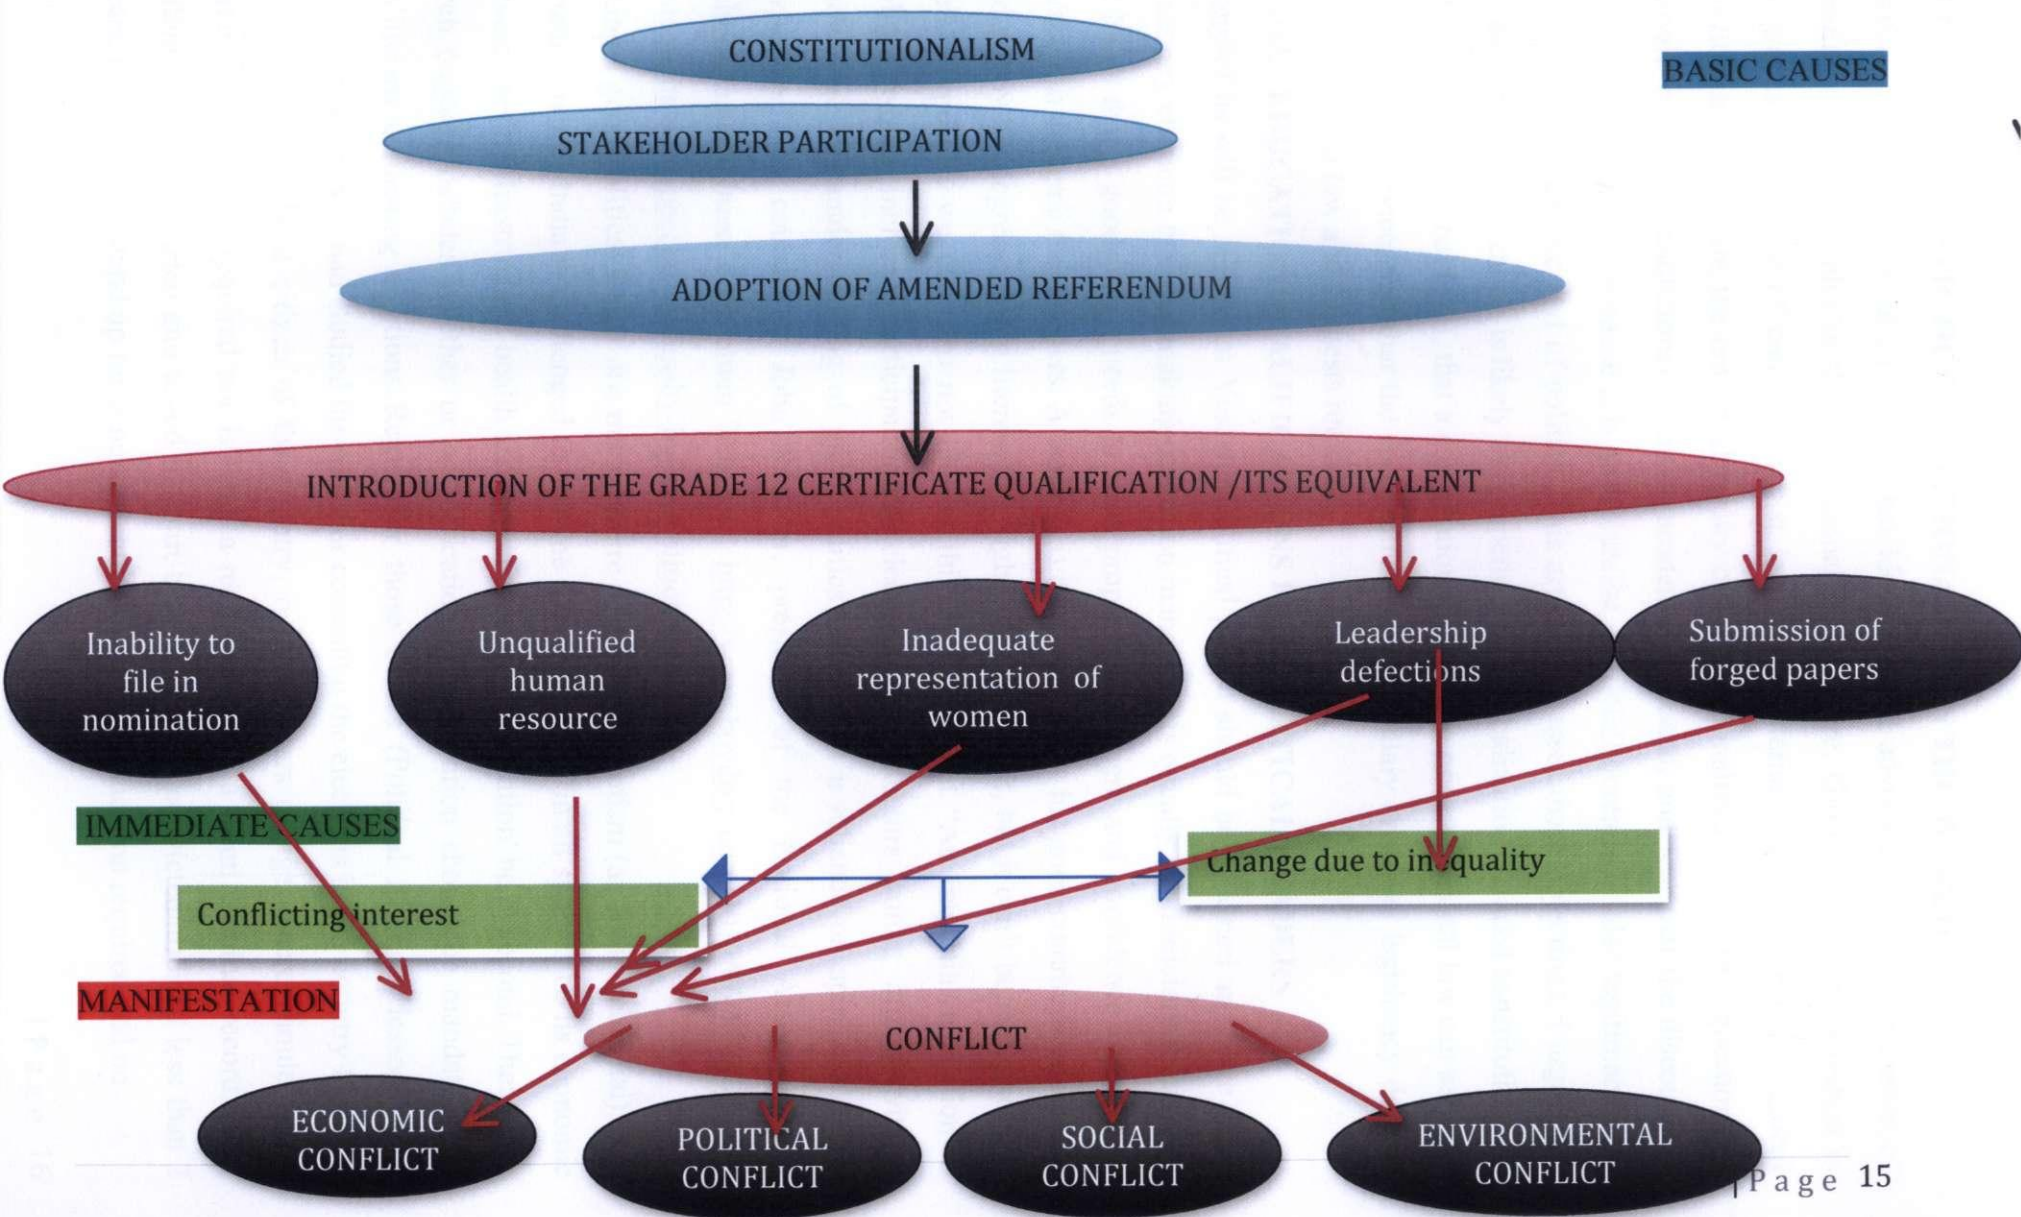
CONSTITUTIONALISM

BASIC CAUSES

STAKEHOLDER PARTICIPATION

ADOPTION OF AMENDED REFERENDUM

INTRODUCTION OF THE GRADE 12 CERTIFICATE QUALIFICATION /ITS EQUIVALENT

Inability to file in nomination

Unqualified human resource

Inadequate representation of women

Leadership defections

Submission of forged papers

IMMEDIATE CAUSES

Change due to inequality

Conflicting interest

MANIFESTATION

CONFLICT

ECONOMIC CONFLICT

POLITICAL CONFLICT

SOCIAL CONFLICT

ENVIRONMENTAL CONFLICT

| P a g e 15